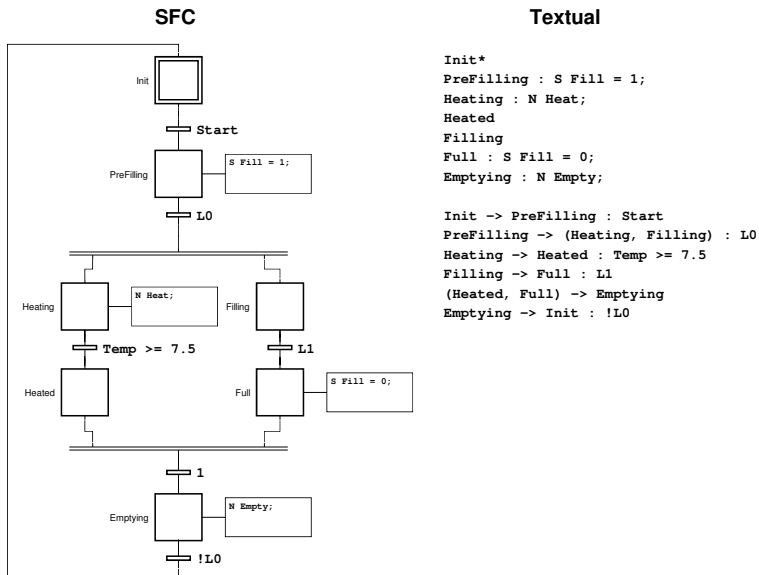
SFC

Init

Start

PreFilling

S Fill = 1;

L0

Heating

N Heat;

Filling

Temp >= 7.5

L1

Heated

Full

S Fill = 0;

1

Emptying

N Empty;

!L0

Textual

Init*
PreFilling : S Fill = 1;
Heating : N Heat;
Heated
Filling
Full : S Fill = 0;
Emptying : N Empty;

Init -> PreFilling : Start
PreFilling -> (Heating, Filling) : L0
Heating -> Heated : Temp >= 7.5
Filling -> Full : L1
(Heated, Full) -> Emptying
Emptying -> Init : !L0